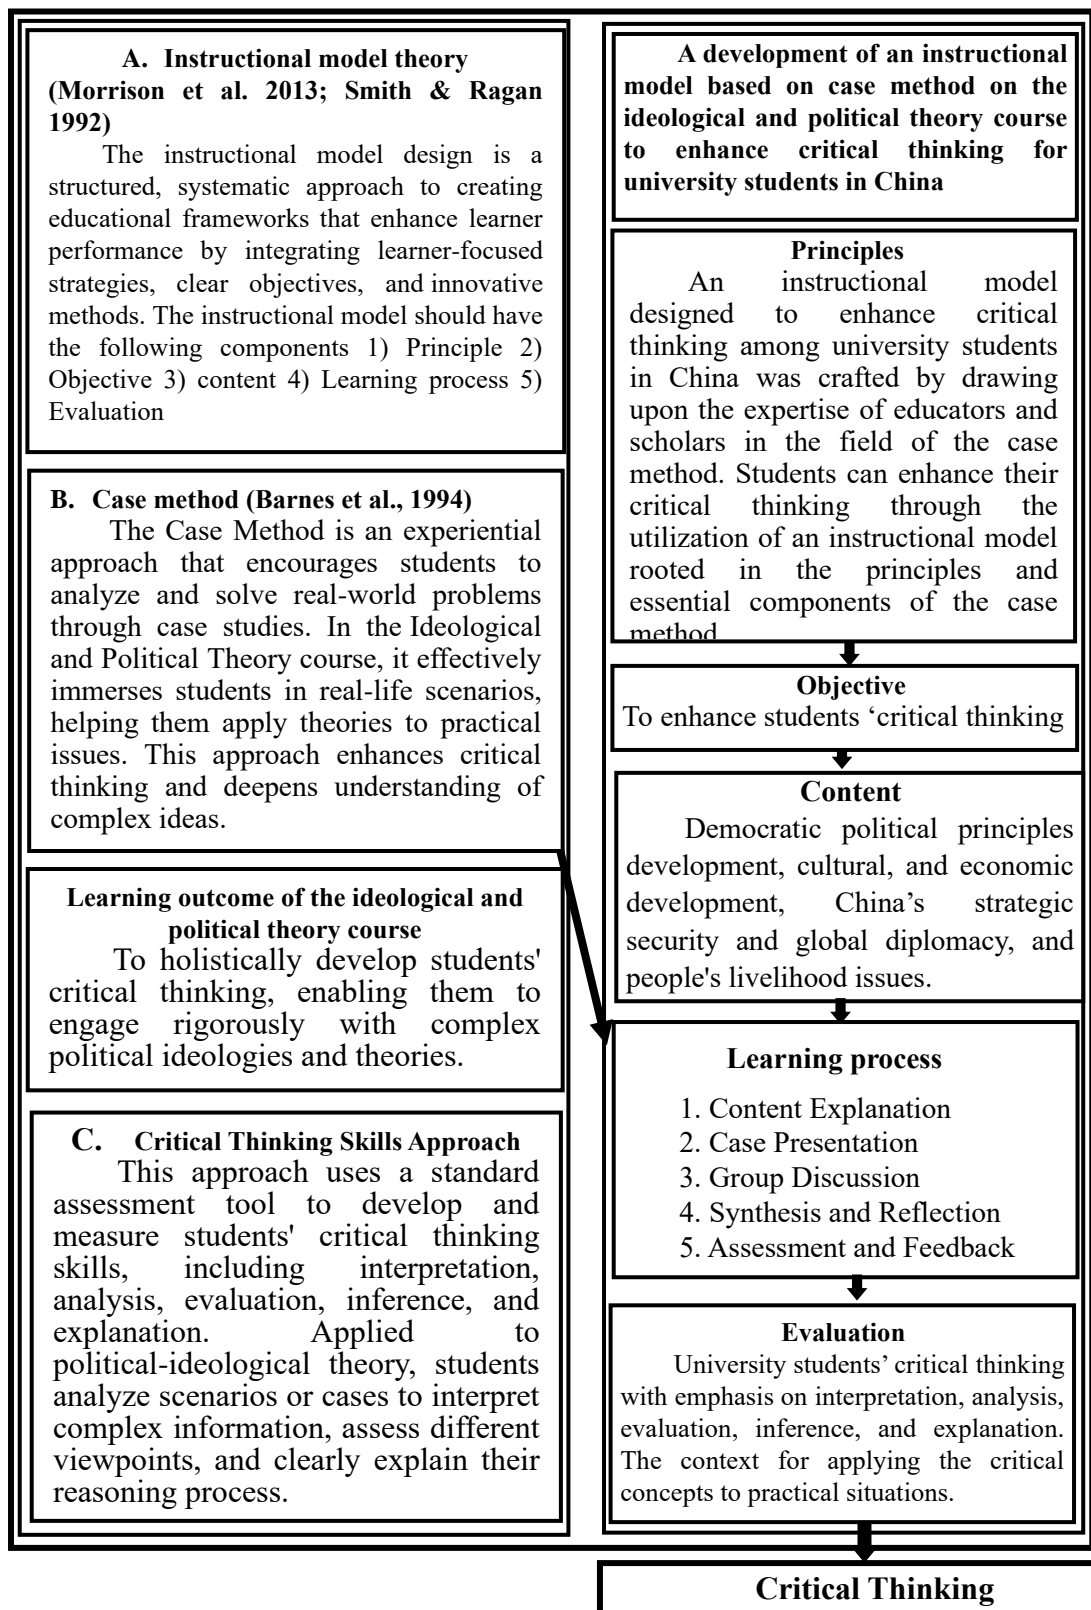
A. Instructional model theory (Morrison et al. 2013; Smith & Ragan 1992)

The instructional model design is a structured, systematic approach to creating educational frameworks that enhance learner performance by integrating learner-focused strategies, clear objectives, and innovative methods. The instructional model should have the following components 1) Principle 2) Objective 3) content 4) Learning process 5) Evaluation

B. Case method (Barnes et al., 1994)

The Case Method is an experiential approach that encourages students to analyze and solve real-world problems through case studies. In the Ideological and Political Theory course, it effectively immerses students in real-life scenarios, helping them apply theories to practical issues. This approach enhances critical thinking and deepens understanding of complex ideas.

Learning outcome of the ideological and political theory course

To holistically develop students' critical thinking, enabling them to engage rigorously with complex political ideologies and theories.

C. Critical Thinking Skills Approach

This approach uses a standard assessment tool to develop and measure students' critical thinking skills, including interpretation, analysis, evaluation, inference, and explanation. Applied to political-ideological theory, students analyze scenarios or cases to interpret complex information, assess different viewpoints, and clearly explain their reasoning process.

A development of an instructional model based on case method on the ideological and political theory course to enhance critical thinking for university students in China

Principles

An instructional model designed to enhance critical thinking among university students in China was crafted by drawing upon the expertise of educators and scholars in the field of the case method. Students can enhance their critical thinking through the utilization of an instructional model rooted in the principles and essential components of the case method.

Objective

To enhance students ‘critical thinking

Content

Democratic political principles development, cultural, and economic development, China’s strategic security and global diplomacy, and people's livelihood issues.

Learning process

1. Content Explanation
2. Case Presentation
3. Group Discussion
4. Synthesis and Reflection
5. Assessment and Feedback

Evaluation

University students’ critical thinking with emphasis on interpretation, analysis, evaluation, inference, and explanation. The context for applying the critical concepts to practical situations.

Critical Thinking